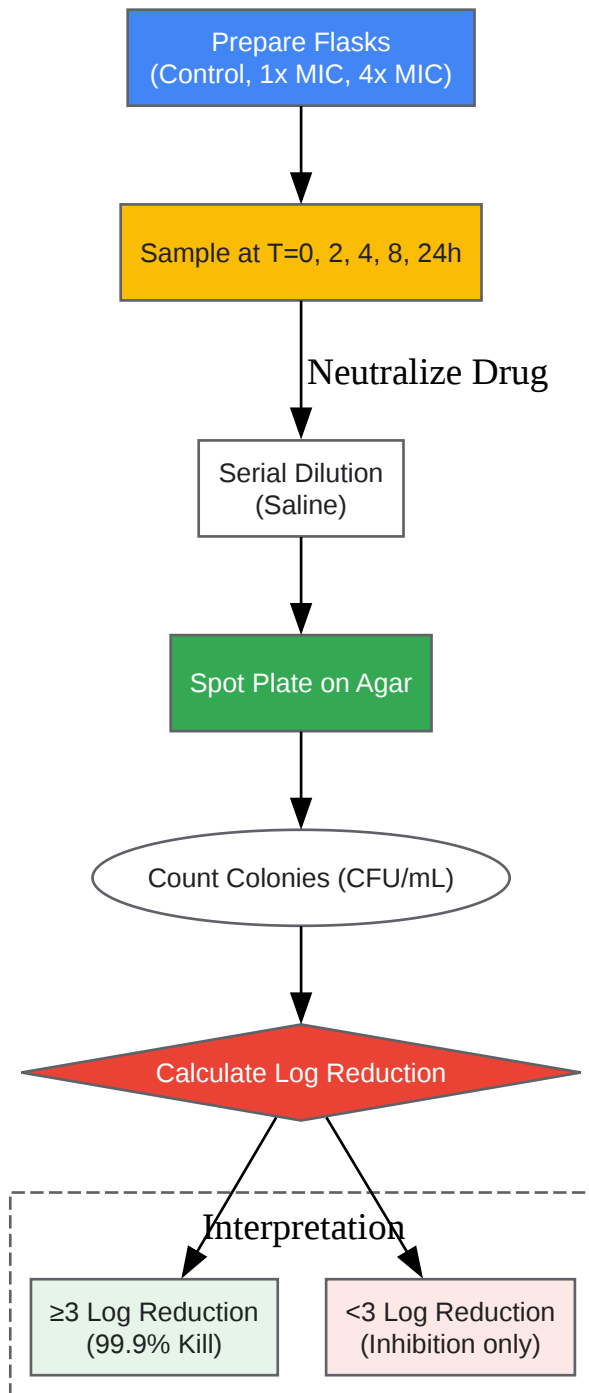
Prepare Flasks
(Control, 1x MIC, 4x MIC)

Sample at T=0, 2, 4, 8, 24h

Neutralize Drug

Serial Dilution
(Saline)

Spot Plate on Agar

Count Colonies (CFU/mL)

Calculate Log Reduction

Interpretation

≥3 Log Reduction
(99.9% Kill)

<3 Log Reduction
(Inhibition only)